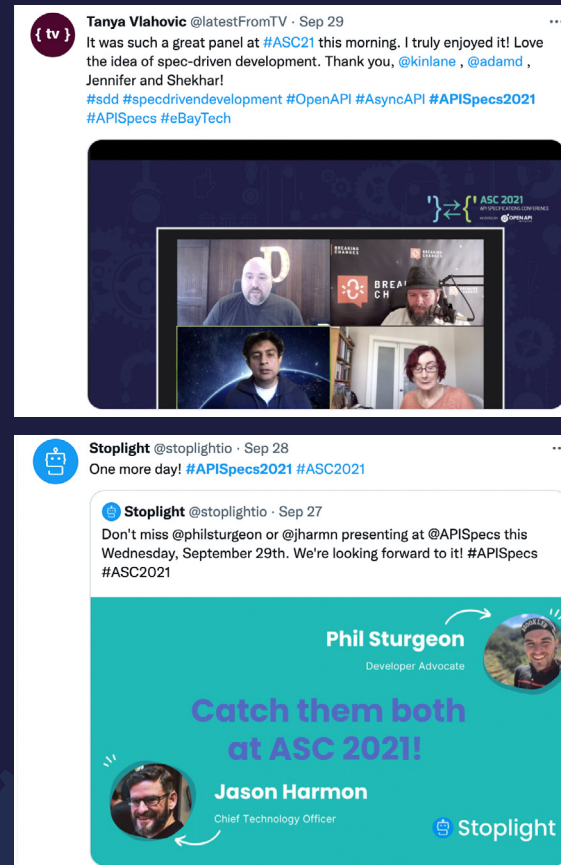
{ tv }
Tanya Vlahovic @latestFromTV · Sep 29
It was such a great panel at #ASC21 this morning. I truly enjoyed it! Love the idea of spec-driven development. Thank you, @kinlane , @adamd , Jennifer and Shekhar!
#sdd #specdrivendevelopment #OpenAPI #AsyncAPI #APISpecs2021 #APISpecs #eBayTech

ASC 2021
API SPECIFICATIONS CONFERENCE
OPENAPI

BREAKING CHANGES
BREAKING CHANGES
BREA CH

Stoplight @stoplightio · Sep 28
One more day! #APISpecs2021 #ASC2021

Stoplight @stoplightio · Sep 27
Don't miss @philsturgeon or @jharmn presenting at @APISpecs this Wednesday, September 29th. We're looking forward to it! #APISpecs #ASC2021

Phil Sturgeon
Developer Advocate

Catch them both at ASC 2021!

Jason Harmon
Chief Technology Officer

Stoplight